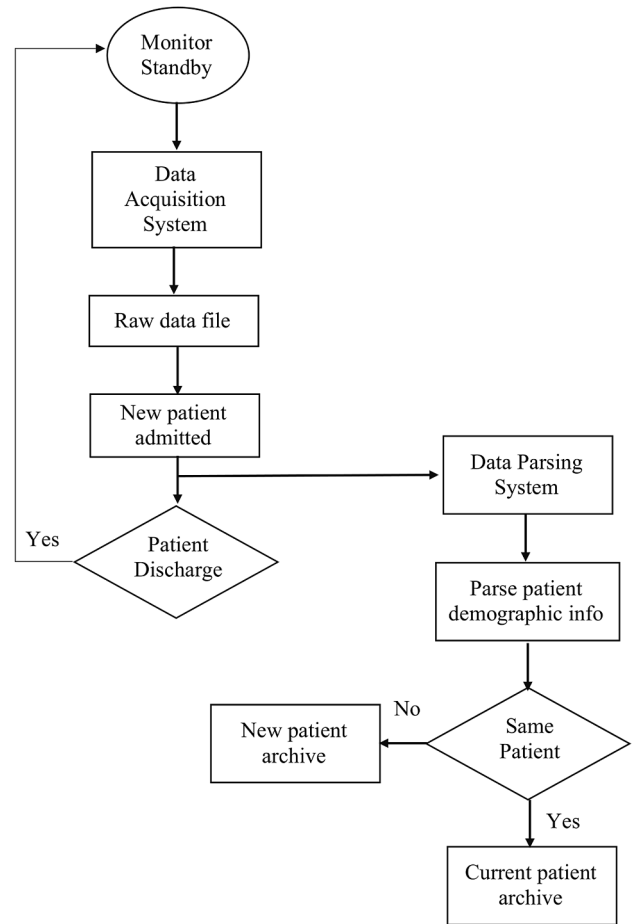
Monitor Standby

Data Acquisition System

Raw data file

New patient admitted

Data Parsing System

Yes

Patient Discharge

Parse patient demographic info

No

New patient archive

Same Patient

Yes

Current patient archive